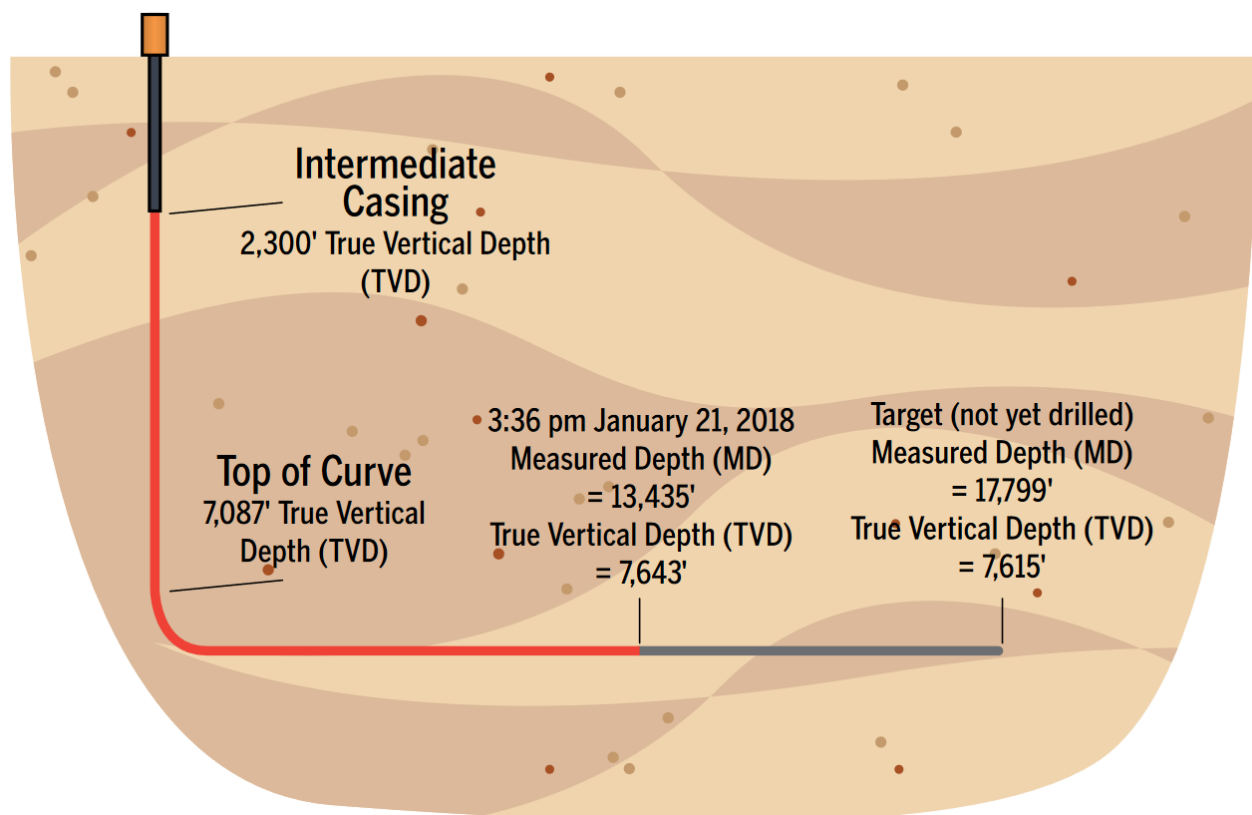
Intermediate Casing
2,300' True Vertical Depth (TVD)

Top of Curve
7,087' True Vertical Depth (TVD)

3:36 pm January 21, 2018
Measured Depth (MD)
= 13,435'
True Vertical Depth (TVD)
= 7,643'

Target (not yet drilled)
Measured Depth (MD)
= 17,799'
True Vertical Depth (TVD)
= 7,615'